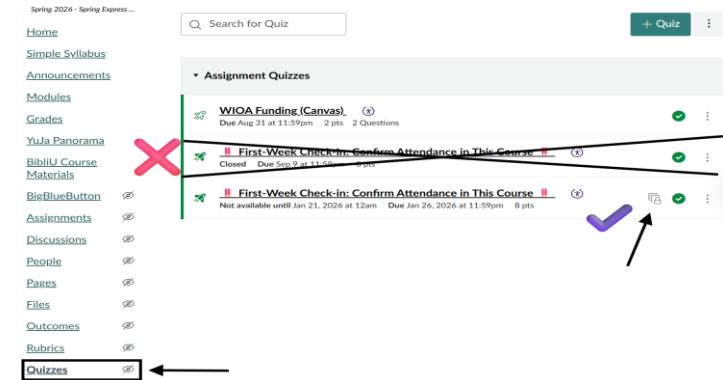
Spring 2026 - Spring Express ...

Home
Simple Syllabus
Announcements
Modules
Grades
YuJa Panorama
BibliU Course Materials
BigBlueButton
Assignments
Discussions
People
Pages
Files
Outcomes
Rubrics
Quizzes

Search for Quiz

+ Quiz

Assignment Quizzes

WIOA Funding (Canvas)
Due Aug 31 at 11:59pm 2 pts 2 Questions

‼ First-Week Check-in: Confirm Attendance in This Course ‼
Closed Due Sep 9 at 11:59pm 8 pts

‼ First-Week Check-in: Confirm Attendance in This Course ‼
Not available until Jan 21, 2026 at 12am Due Jan 26, 2026 at 11:59pm 8 pts